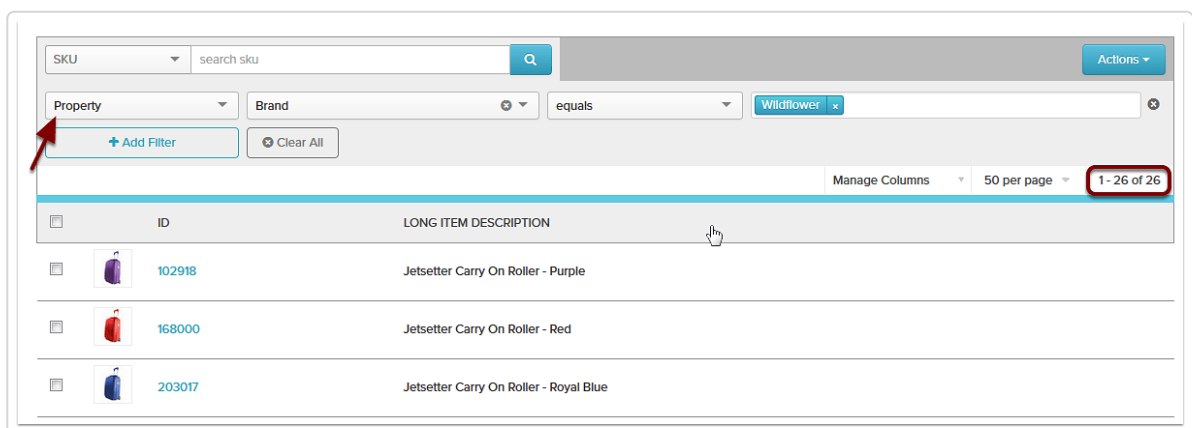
SKU
search sku
Actions
Property
Brand
equals
Wildflower ×
+ Add Filter
Clear All
Manage Columns
50 per page
1 - 26 of 26

| | | ID | LONG ITEM DESCRIPTION |
|---|---|---|---|
| | | 102918 | Jetsetter Carry On Roller - Purple |
| | | 168000 | Jetsetter Carry On Roller - Red |
| | | 203017 | Jetsetter Carry On Roller - Royal Blue |